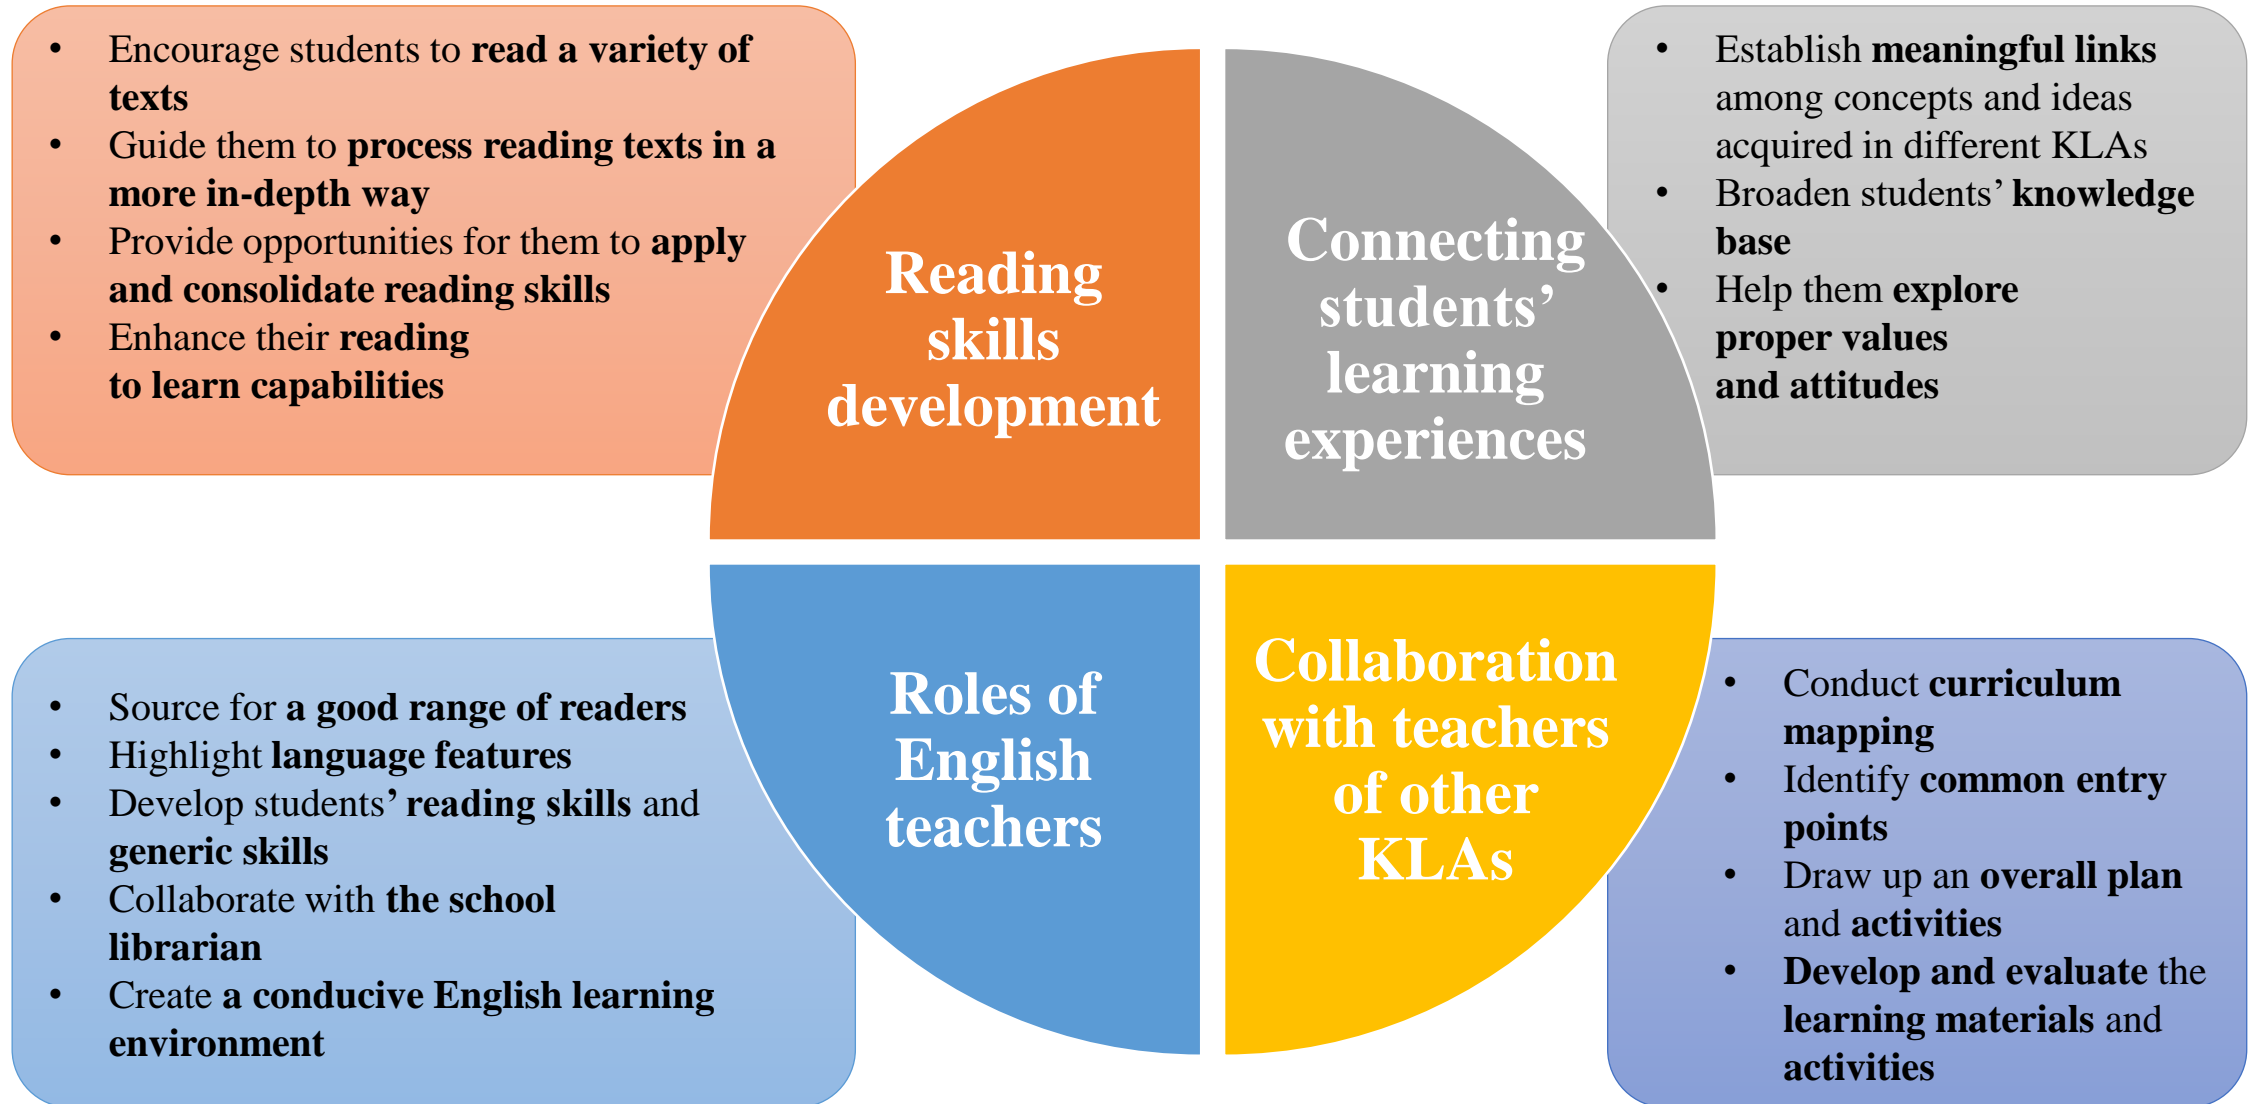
• Encourage students to read a variety of texts
• Guide them to process reading texts in a more in-depth way
• Provide opportunities for them to apply and consolidate reading skills
• Enhance their reading to learn capabilities

Reading skills development

Connecting students' learning experiences

• Establish meaningful links among concepts and ideas acquired in different KLAs
• Broaden students' knowledge base
• Help them explore proper values and attitudes

• Source for a good range of readers
• Highlight language features
• Develop students' reading skills and generic skills
• Collaborate with the school librarian
• Create a conducive English learning environment

Roles of English teachers

Collaboration with teachers of other KLAs

• Conduct curriculum mapping
• Identify common entry points
• Draw up an overall plan and activities
• Develop and evaluate the learning materials and activities